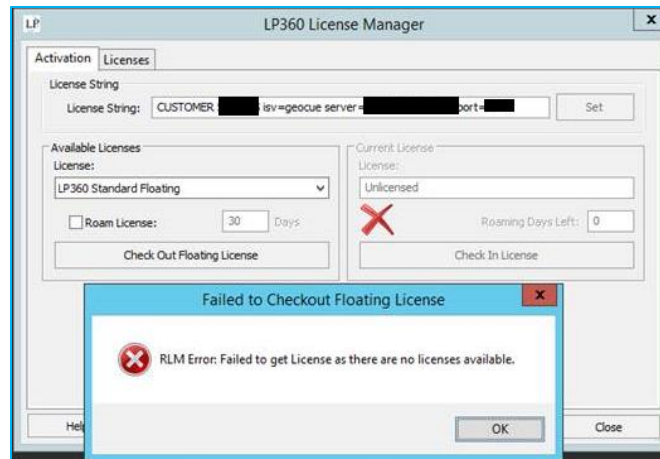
LP

LP360 License Manager

x

Activation | Licenses

License String

License String: CUSTOMER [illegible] isv=geocue server=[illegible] port=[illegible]

Set

Available Licenses

License:

LP360 Standard Floating

Roam License: 30 Days

Check Out Floating License

Current License

License:

Unlicensed

Roaming Days Left: 0

Check In License

Failed to Checkout Floating License

x

RLM Error: Failed to get License as there are no licenses available.

OK

Hel

Close